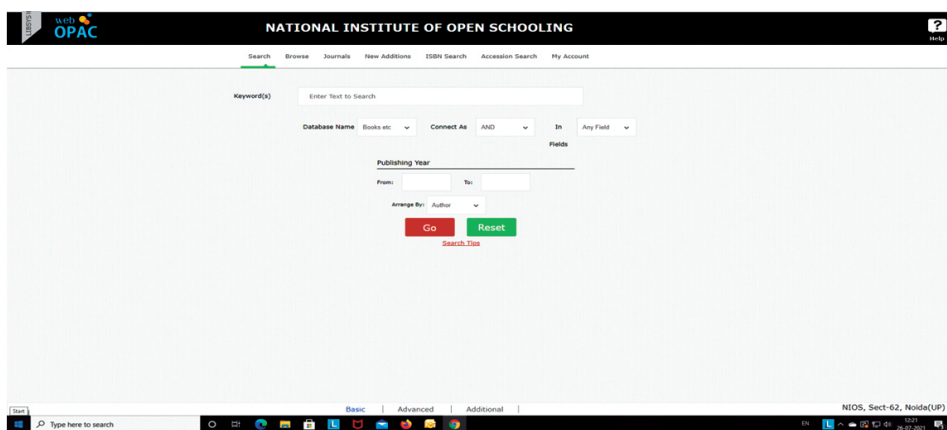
web OPAC

NATIONAL INSTITUTE OF OPEN SCHOOLING

?
Help

Search Browse Journals New Additions ISBN Search Accession Search My Account

Keyword(s) Enter Text to Search

Database Name Books etc Connect As AND In Fields Any Field

Publishing Year

From: To:

Arrange By: Author

Go Reset

Search Tips

Basic | Advanced | Additional |

NIOS, Sect-62, Noida(UP)

Start

Type here to search

EN 12:21 26-07-2021